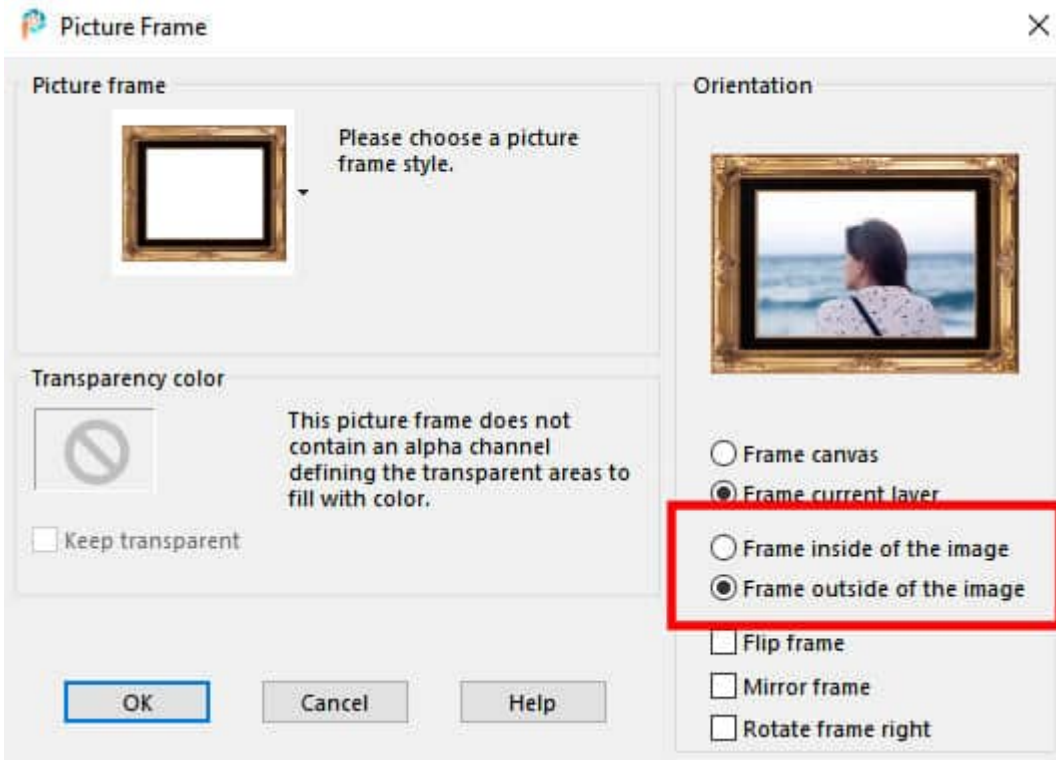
Picture Frame

Picture frame

Please choose a picture frame style.

Transparency color

This picture frame does not contain an alpha channel defining the transparent areas to fill with color.

Keep transparent

Orientation

Frame canvas

Frame current layer

Frame inside of the image

Frame outside of the image

Flip frame

Mirror frame

Rotate frame right

OK

Cancel

Help